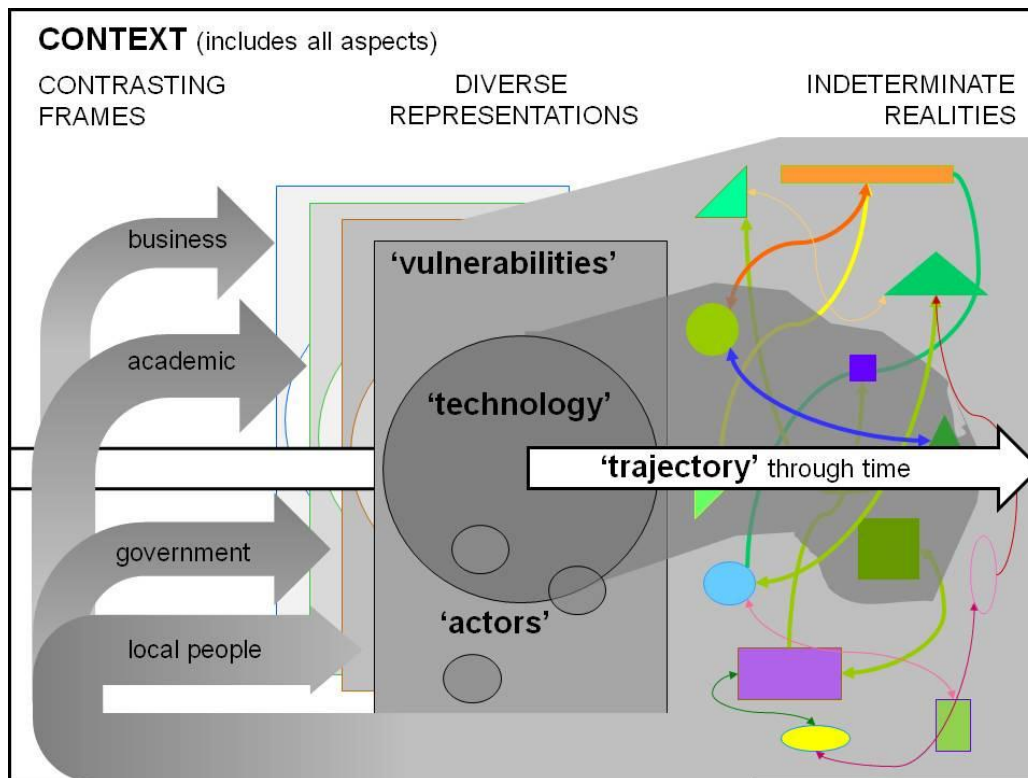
CONTEXT (includes all aspects)

CONTRASTING FRAMES

DIVERSE REPRESENTATIONS

INDETERMINATE REALITIES

business

academic

government

local people

'vulnerabilities'

'technology'

'actors'

'trajectory' through time